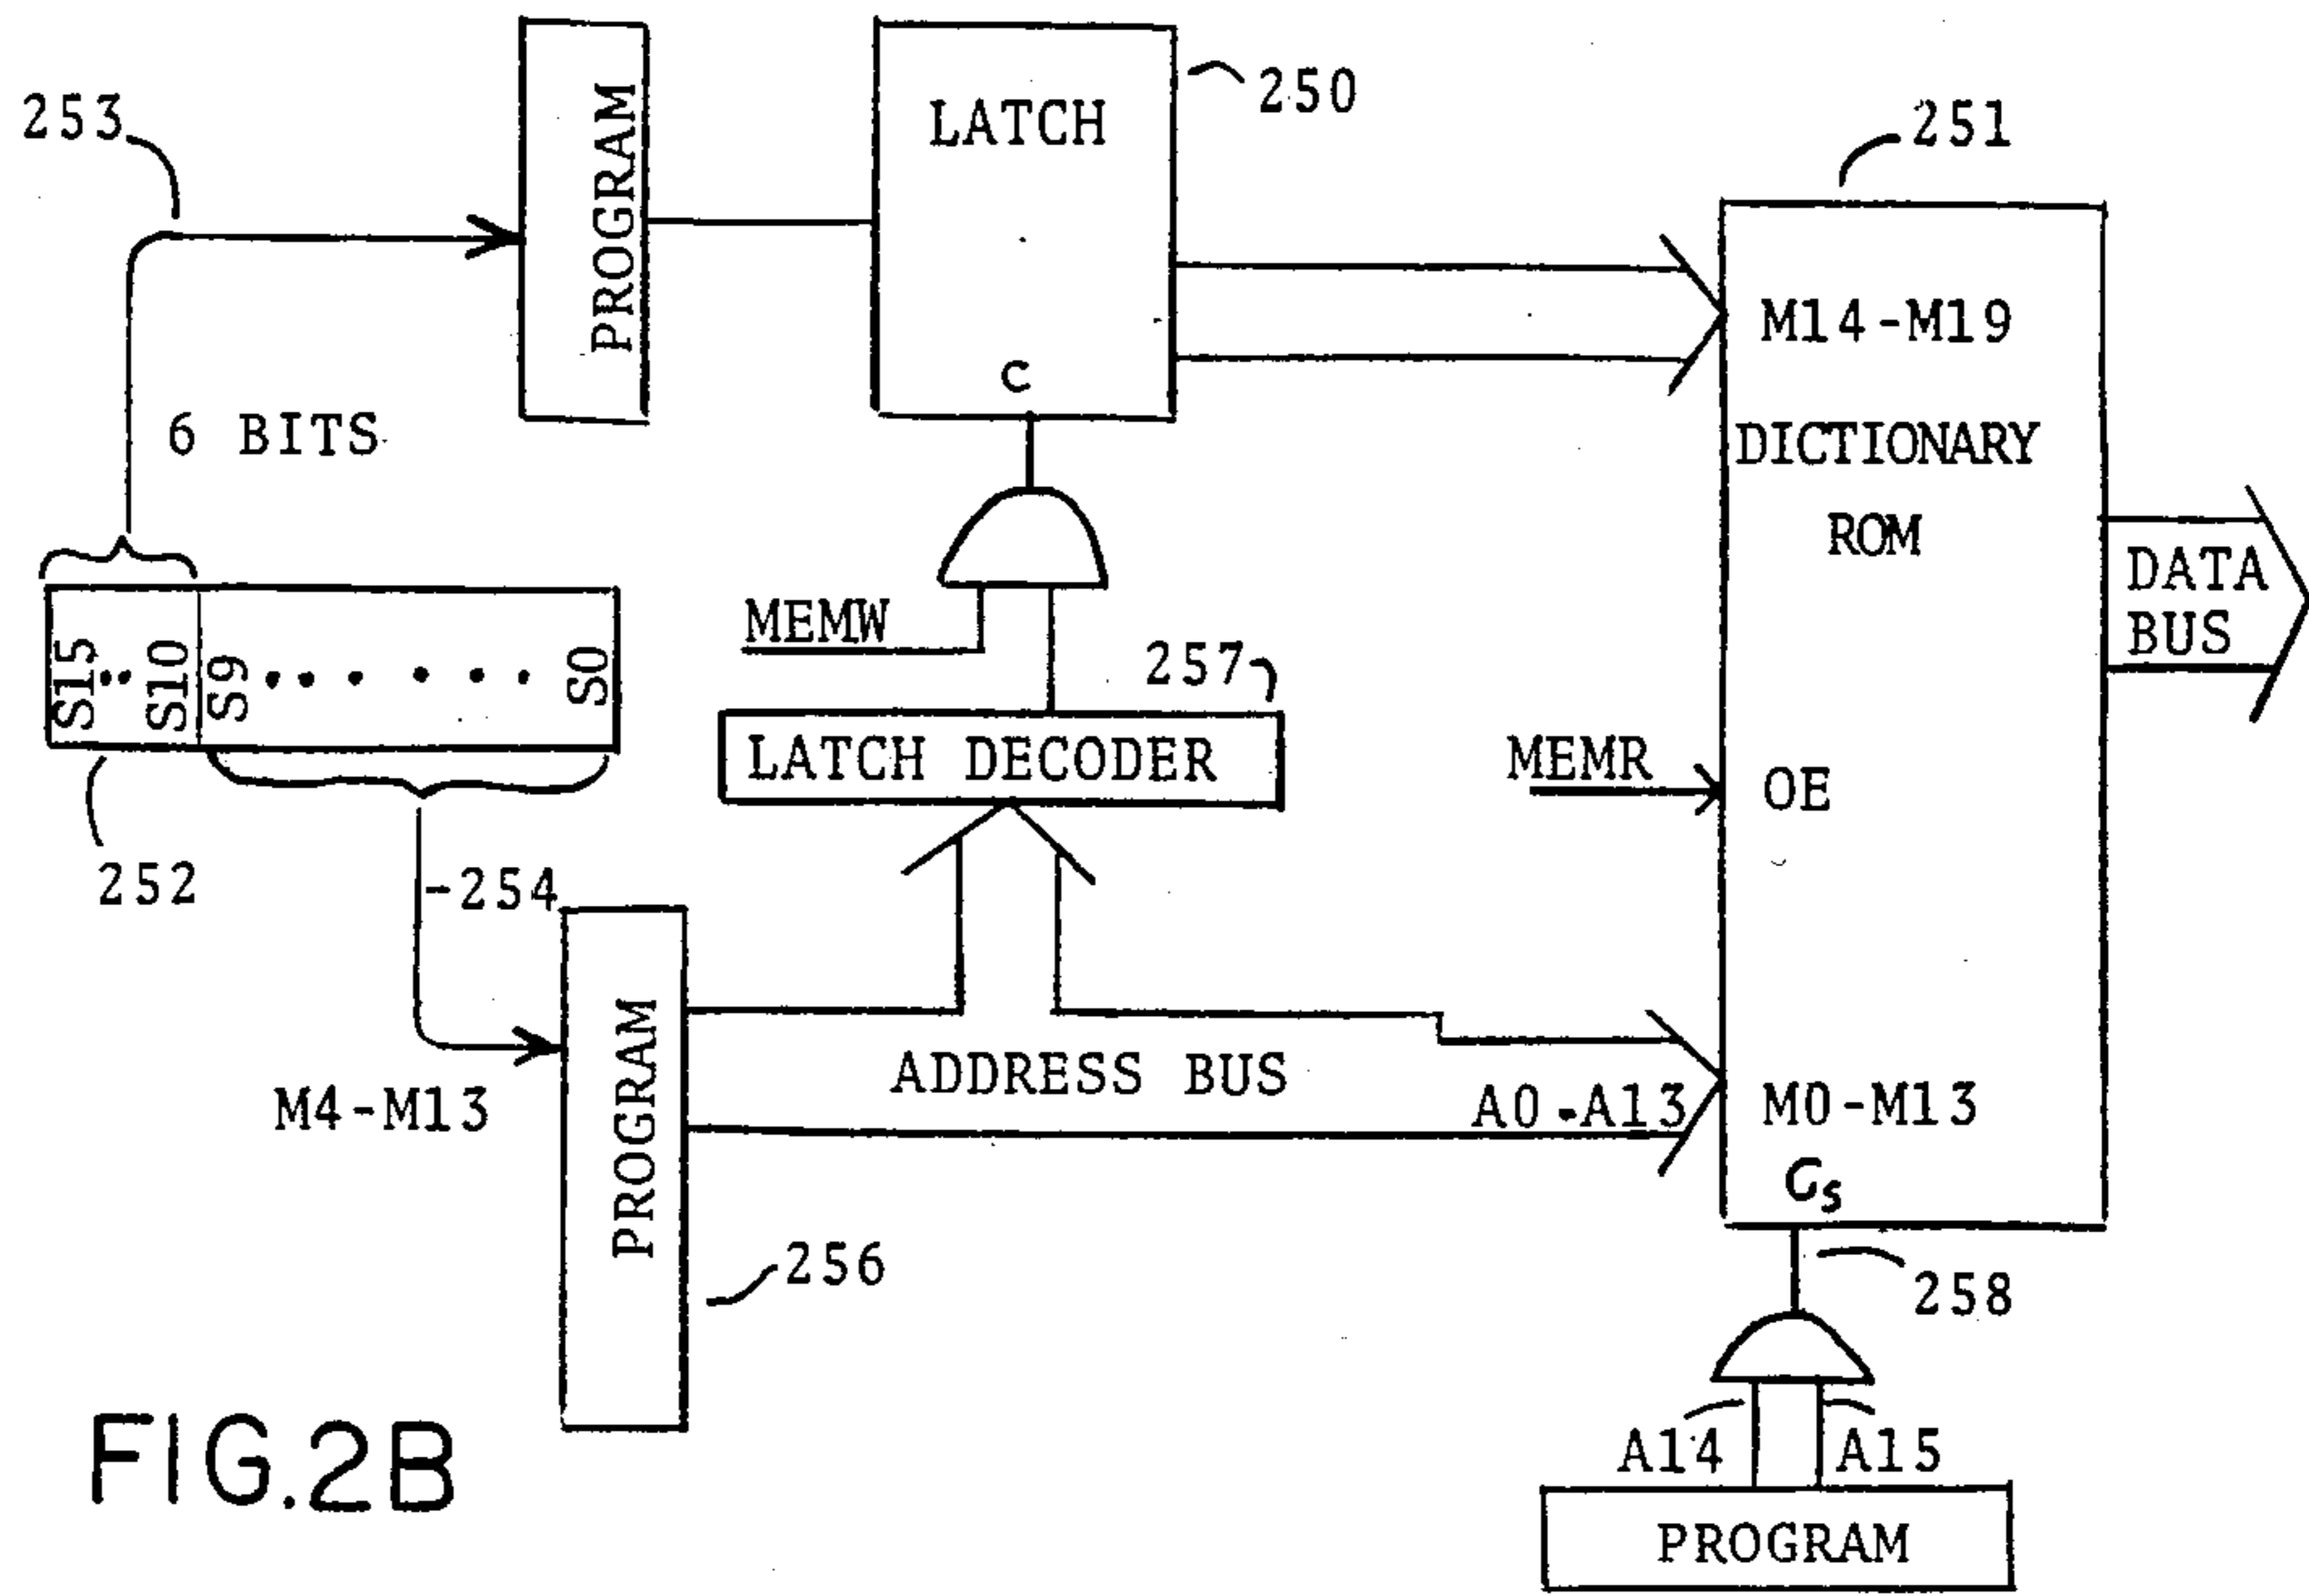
253
PROGRAM
LATCH
250
251
C
M14-M19
6 BITS
DICTIONARY
ROM
DATA
BUS
MEMW
S15
⋮
S10
S9
S0
257
LATCH DECODER
MEMR
OE
252
-254
PROGRAM
ADDRESS BUS
M4-M13
A0-A13
M0-M13
$C_S$
256
258
FIG.2B
A14
A15
PROGRAM